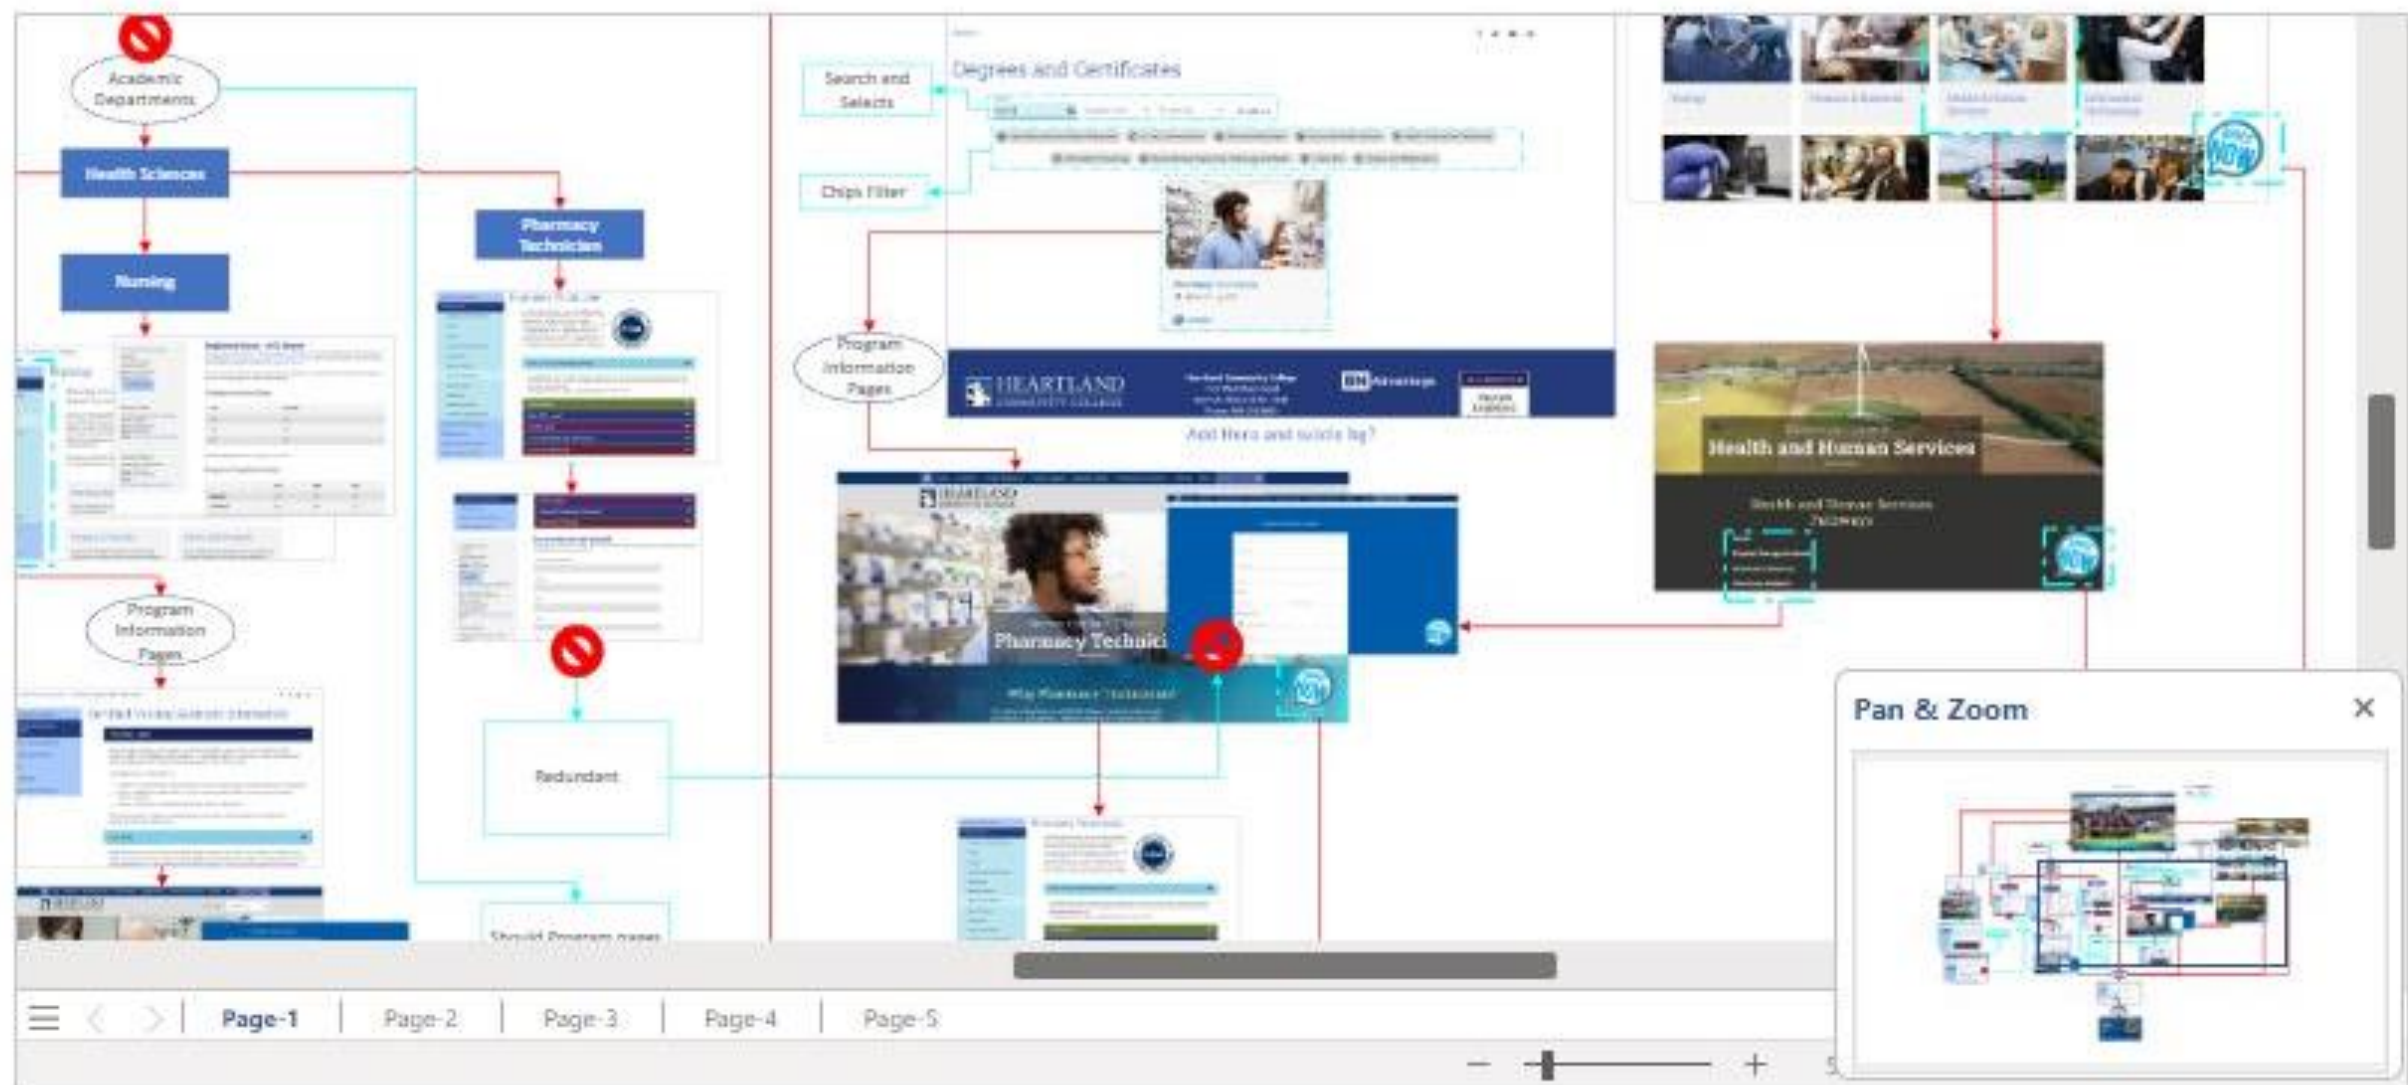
Academic Departments

Health Sciences

Nursing

Pharmacy Technician

Program Information Pages

Redundant

Should Program pages

Search and Selects

Chips Filter

Degrees and Certificates

Program Information Pages

HEARTLAND COMMUNITY COLLEGE

Add Hero and sticky bg?

Pharmacy Technici

Why Pharmacy Technician?

Health and Human Services

Health and Human Services Pathways

Pan & Zoom

Page-1 Page-2 Page-3 Page-4 Page-5